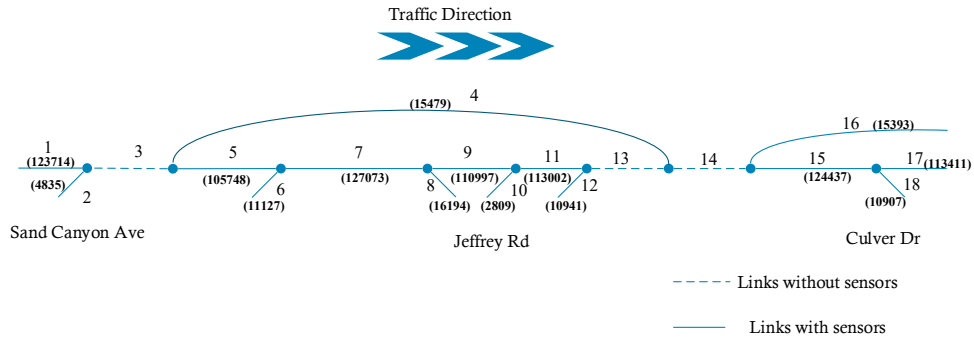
Traffic Direction

4
(15479)

16 (15393)

1
(123714)
3
5
7
9
11
13
14
15
17 (113411)

(4835)
2
(105748)
6
(11127)
(127073)
8
(16194)
(110997)
10
(2809)
(113002)
12
(10941)
(124437)
18
(10907)

Sand Canyon Ave

Jeffrey Rd

Culver Dr

Links without sensors

Links with sensors